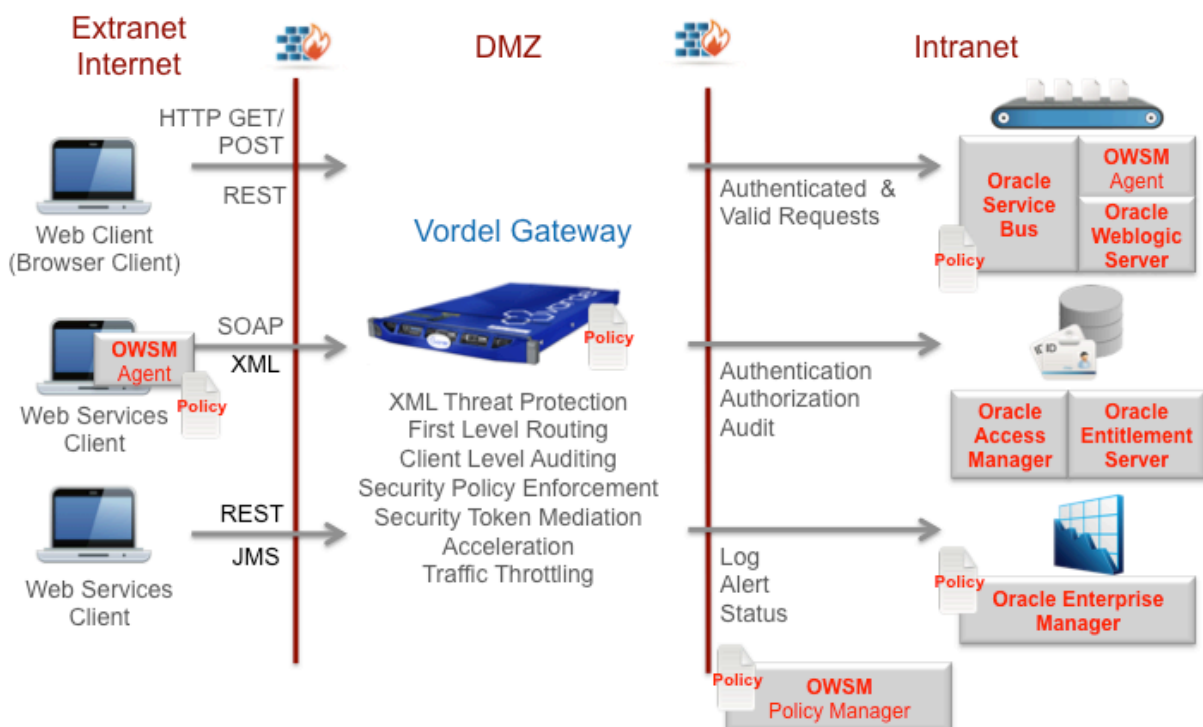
Extranet
Internet

DMZ

Intranet

HTTP GET/
POST

REST

Web Client
(Browser Client)

SOAP

XML

OWSM
Agent

Policy

Web Services
Client

REST

JMS

Web Services
Client

Vordel Gateway

Policy

XML Threat Protection
First Level Routing
Client Level Auditing
Security Policy Enforcement
Security Token Mediation
Acceleration
Traffic Throttling

Authenticated &
Valid Requests

Authentication
Authorization
Audit

Log
Alert
Status

Oracle
Service
Bus

OWSM
Agent

Oracle
Weblogic
Server

Policy

ID

Oracle
Access
Manager

Oracle
Entitlement
Server

Policy

Oracle Enterprise
Manager

Policy

OWSM
Policy Manager